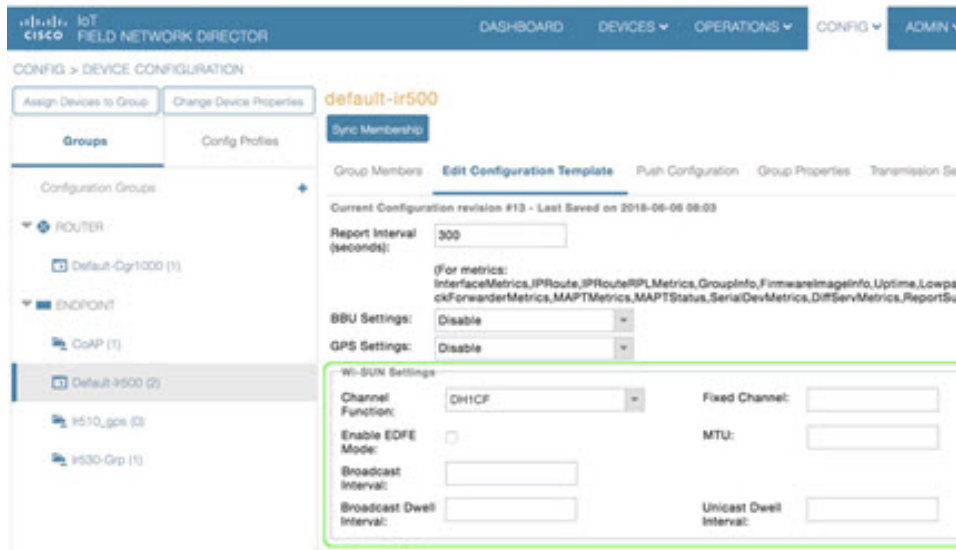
cisco IoT FIELD NETWORK DIRECTOR

DASHBOARD DEVICES ⌄ OPERATIONS ⌄ CONFIG ⌄ ADMIN ⌄

CONFIG > DEVICE CONFIGURATION

Assign Devices to Group Change Device Properties

default-ir500

Sync Membership

Groups Config Profiles

Configuration Groups +

ROUTER

Default-Cgr1000 (1)

ENDPOINT

CoAP (1)

Default-Ir500 (2)

Ir510_gps (0)

Ir530-Grp (1)

Group Members Edit Configuration Template Push Configuration Group Properties Transmission Se

Current Configuration revision #13 - Last Saved on 2018-06-06 08:03

Report Interval (seconds): 300

(For metrics: InterfaceMetrics,IPRoute,IPRouteRPLMetrics,GroupInfo,FirmwareImageInfo,Uptime,Lowpa ckForwarderMetrics,MAPTMetrics,MAPTStatus,SerialDevMetrics,DiffServMetrics,ReportSu

BBU Settings: Disable

GPS Settings: Disable

Wi-SUN Settings

Channel Function: DH1CF

Fixed Channel:

Enable EDFE Mode:

MTU:

Broadcast Interval:

Broadcast Dwell Interval:

Unicast Dwell Interval: